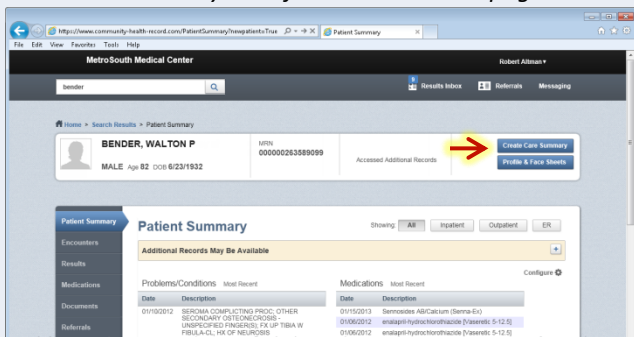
https://www.community-health-record.com/PatientSummary/Newpatient=True
Patient Summary
File Edit View Favorites Tools Help
MetroSouth Medical Center
Robert Altman ▾
bender
8 Results Inbox
Referrals
Messaging
Home > Search Results > Patient Summary
BENDER, WALTON P
MALE Age 82 DOB 6/23/1932
MRN 000000263589099
Accessed Additional Records
Create Care Summary
Profile & Face Sheets
Patient Summary
Encounters
Results
Medications
Documents
Referrals
Patient Summary
Showing All Inpatient Outpatient ER
Additional Records May Be Available
+
Configure
Problems/Conditions Most Recent
| Date | Description |
|---|---|
| 01/10/2012 | SEROMA COMPLICTING PROC; OTHER SECONDARY OSTEONECROSIS - UNSPECIFIED FINGER(S); FX UP TIBIA W FIBULA-CL; HX OF NEUROSIS |

Medications Most Recent
| Date | Description |
|---|---|
| 01/15/2013 | Sennosides AB/Calcium (Senna-Ex) |
| 01/06/2012 | enalapril-hydrochlorothiazide [Vaseretic 5-12.5] |
| 01/06/2012 | enalapril-hydrochlorothiazide [Vaseretic 5-12.5] |